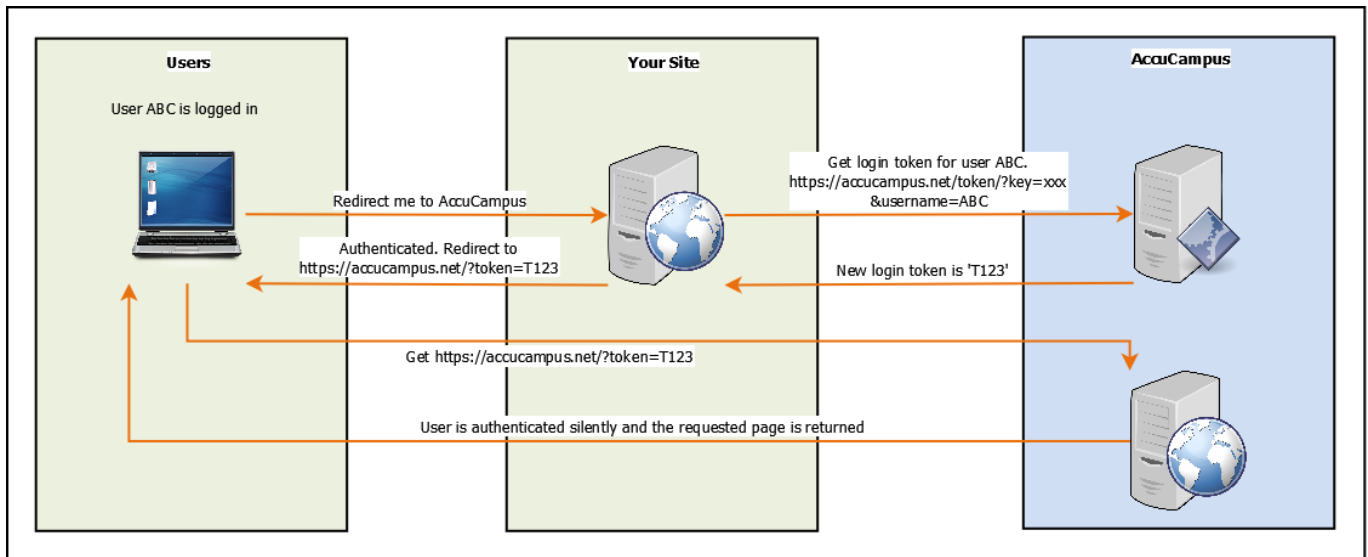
Users

User ABC is logged in

Your Site

AccuCampus

Redirect me to AccuCampus

Get login token for user ABC.
https://accucampus.net/token/?key=xxx
&username=ABC

Authenticated. Redirect to
https://accucampus.net/?token=T123

New login token is 'T123'

Get https://accucampus.net/?token=T123

User is authenticated silently and the requested page is returned